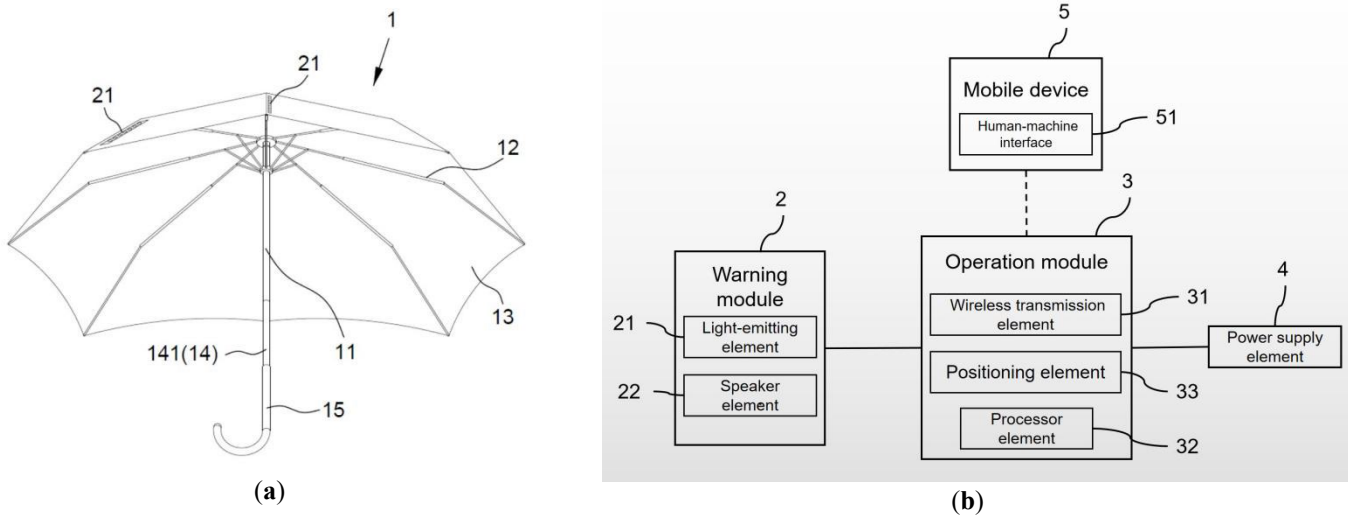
1
21
21
12
13
11
141(14)
15
(a)

5
Mobile device
Human-machine interface
51
2
3
Warning module
Operation module
4
21
Light-emitting element
Wireless transmission element
31
Power supply element
22
Speaker element
Positioning element
33
Processor element
32
(b)